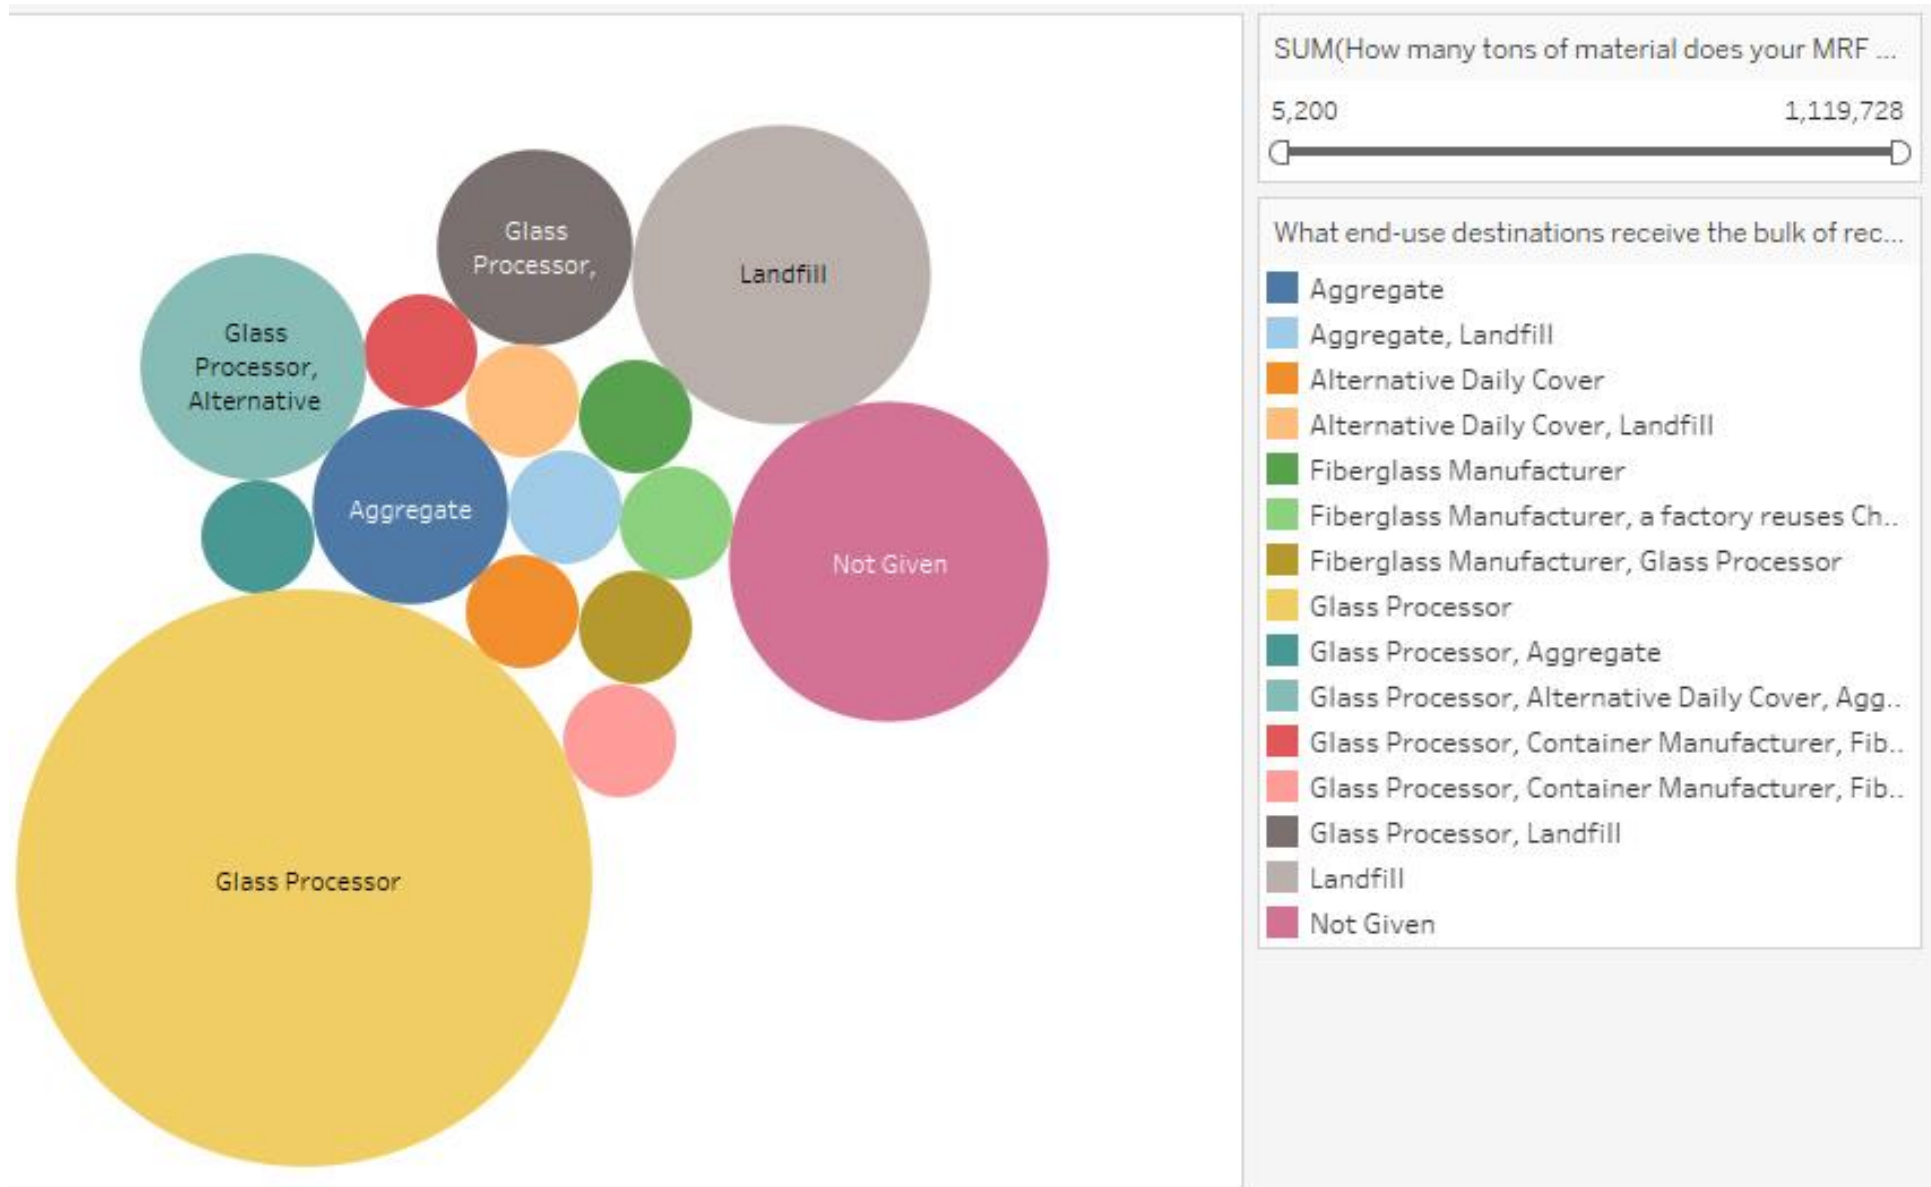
Glass Processor,

Landfill

Glass Processor, Alternative

Aggregate

Not Given

Glass Processor

SUM(How many tons of material does your MRF ...

5,200

1,119,728

What end-use destinations receive the bulk of rec...

Aggregate
Aggregate, Landfill
Alternative Daily Cover
Alternative Daily Cover, Landfill
Fiberglass Manufacturer
Fiberglass Manufacturer, a factory reuses Ch..
Fiberglass Manufacturer, Glass Processor
Glass Processor
Glass Processor, Aggregate
Glass Processor, Alternative Daily Cover, Agg..
Glass Processor, Container Manufacturer, Fib..
Glass Processor, Container Manufacturer, Fib..
Glass Processor, Landfill
Landfill
Not Given